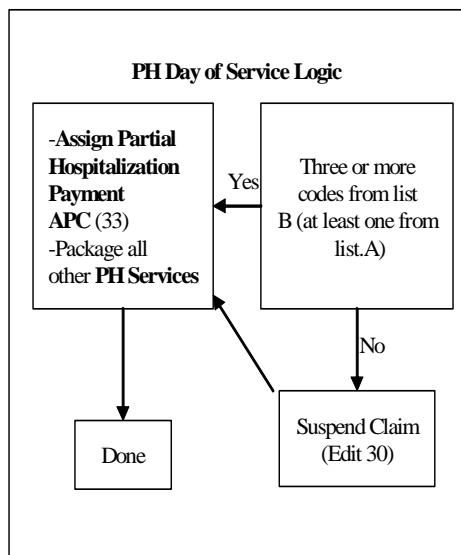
PH Day of Service Logic

-Assign Partial Hospitalization Payment APC (33)
-Package all other PH Services

Yes

Three or more codes from list B (at least one from list.A)

No

Suspend Claim (Edit 30)

Done